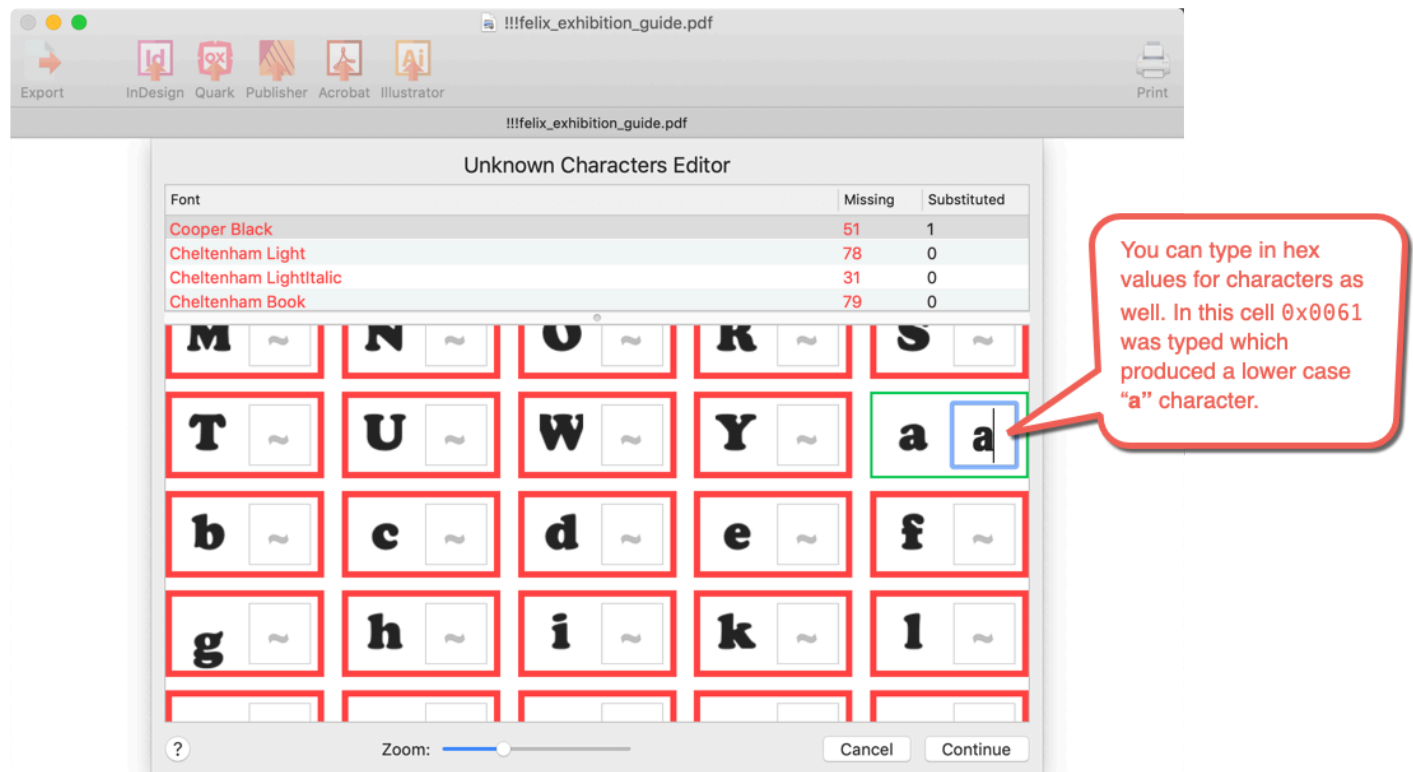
!!!felix_exhibition_guide.pdf

Export InDesign Quark Publisher Acrobat Illustrator Print

!!!felix_exhibition_guide.pdf

Unknown Characters Editor

| Font | Missing | Substituted |
|---|---|---|
| Cooper Black | 51 | 1 |
| Cheltenham Light | 78 | 0 |
| Cheltenham LightItalic | 31 | 0 |
| Cheltenham Book | 79 | 0 |

M ~ N ~ O ~ R ~ S ~
T ~ U ~ W ~ Y ~ a a
b ~ c ~ d ~ e ~ f ~
g ~ h ~ i ~ k ~ l ~

You can type in hex values for characters as well. In this cell 0x0061 was typed which produced a lower case "a" character.

? Zoom: Cancel Continue